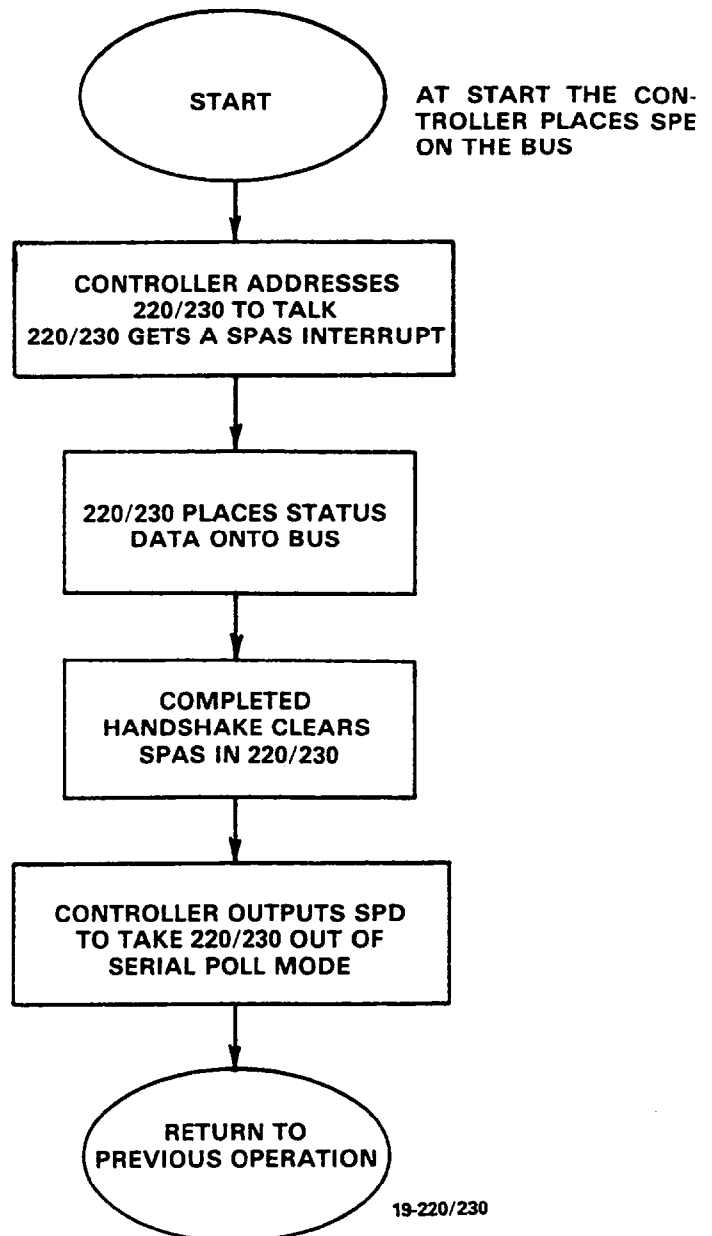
START

AT START THE CONTROLLER PLACES SPE ON THE BUS

CONTROLLER ADDRESSES 220/230 TO TALK 220/230 GETS A SPAS INTERRUPT

220/230 PLACES STATUS DATA ONTO BUS

COMPLETED HANDSHAKE CLEARS SPAS IN 220/230

CONTROLLER OUTPUTS SPD TO TAKE 220/230 OUT OF SERIAL POLL MODE

RETURN TO PREVIOUS OPERATION

19-220/230